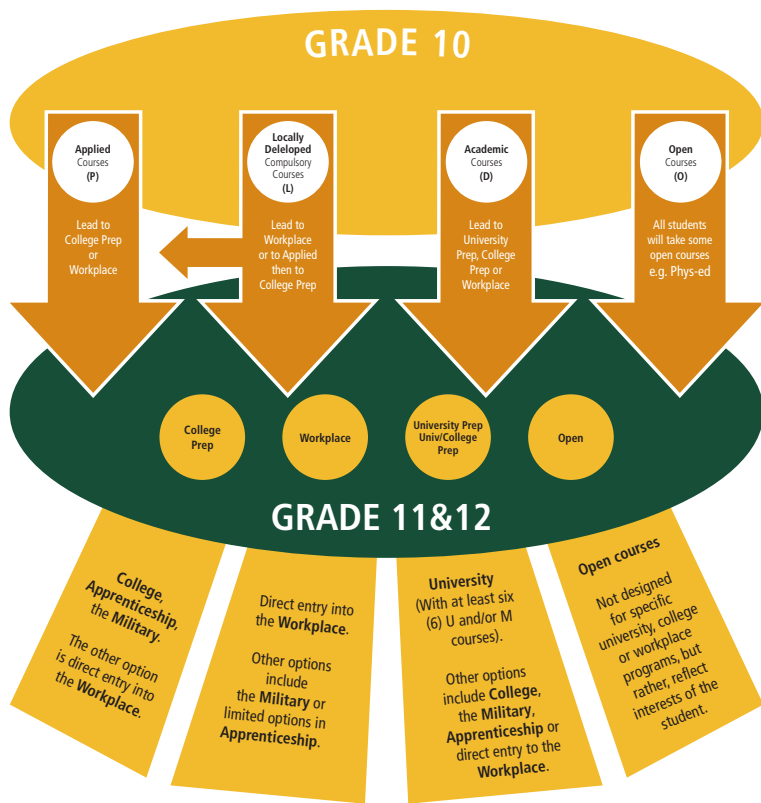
GRADE 10

Applied Courses (P)

Lead to College Prep or Workplace

Locally Deleloped Compulsory Courses (L)

Lead to Workplace or to Applied then to College Prep

Academic Courses (D)

Lead to University Prep, College Prep or Workplace

Open Courses (O)

All students will take some open courses e.g. Phys-ed

College Prep

Workplace

University Prep Univ/College Prep

Open

GRADE 11&12

College, Apprenticeship, the Military.

The other option is direct entry into the Workplace.

Direct entry into the Workplace.

Other options include the Military or limited options in Apprenticeship.

University (With at least six (6) U and/or M courses).

Other options include College, the Military, Apprenticeship or direct entry to the Workplace.

Open courses

Not designed for specific university, college or workplace programs, but rather, reflect interests of the student.